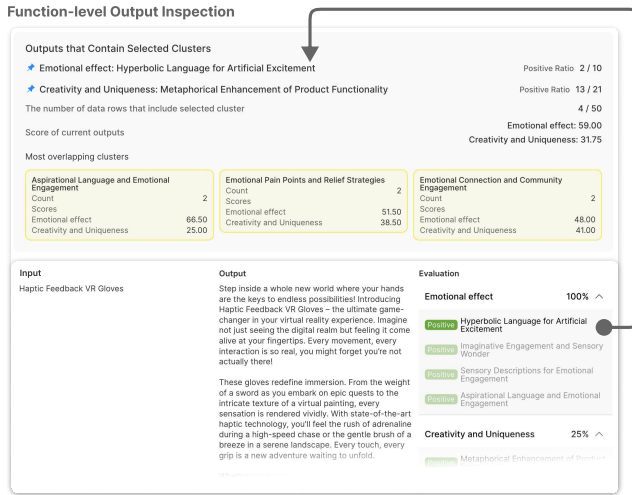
Function-level Output Inspection

Outputs that Contain Selected Clusters

Emotional effect: Hyperbolic Language for Artificial Excitement

Positive Ratio 2 / 10

Creativity and Uniqueness: Metaphorical Enhancement of Product Functionality

Positive Ratio 13 / 21

The number of data rows that include selected cluster

4 / 50

Score of current outputs

Emotional effect: 59.00
Creativity and Uniqueness: 31.75

Most overlapping clusters

| Aspirational Language and Emotional Engagement | |
|---|---|
| Count | 2 |
| Scores | |
| Emotional effect | 66.50 |
| Creativity and Uniqueness | 25.00 |

| Emotional Pain Points and Relief Strategies | |
|---|---|
| Count | 2 |
| Scores | |
| Emotional effect | 51.50 |
| Creativity and Uniqueness | 38.50 |

| Emotional Connection and Community Engagement | |
|---|---|
| Count | 2 |
| Scores | |
| Emotional effect | 48.00 |
| Creativity and Uniqueness | 41.00 |

Input

Haptic Feedback VR Gloves

Output

Step inside a whole new world where your hands are the keys to endless possibilities! Introducing Haptic Feedback VR Gloves – the ultimate game-changer in your virtual reality experience. Imagine not just seeing the digital realm but feeling it come alive at your fingertips. Every movement, every interaction is so real, you might forget you're not actually there!

These gloves redefine immersion. From the weight of a sword as you embark on epic quests to the intricate texture of a virtual painting, every sensation is rendered vividly. With state-of-the-art haptic technology, you'll feel the rush of adrenaline during a high-speed chase or the gentle brush of a breeze in a serene landscape. Every touch, every grip is a new adventure waiting to unfold.

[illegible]

Evaluation

Emotional effect 100% ^

Positive Hyperbolic Language for Artificial Excitement

Positive Imaginative Engagement and Sensory Wonder

Positive Sensory Descriptions for Emotional Engagement

Positive Aspirational Language and Emotional Engagement

Creativity and Uniqueness 25% ^

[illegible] Metaphorical Enhancement of Product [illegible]